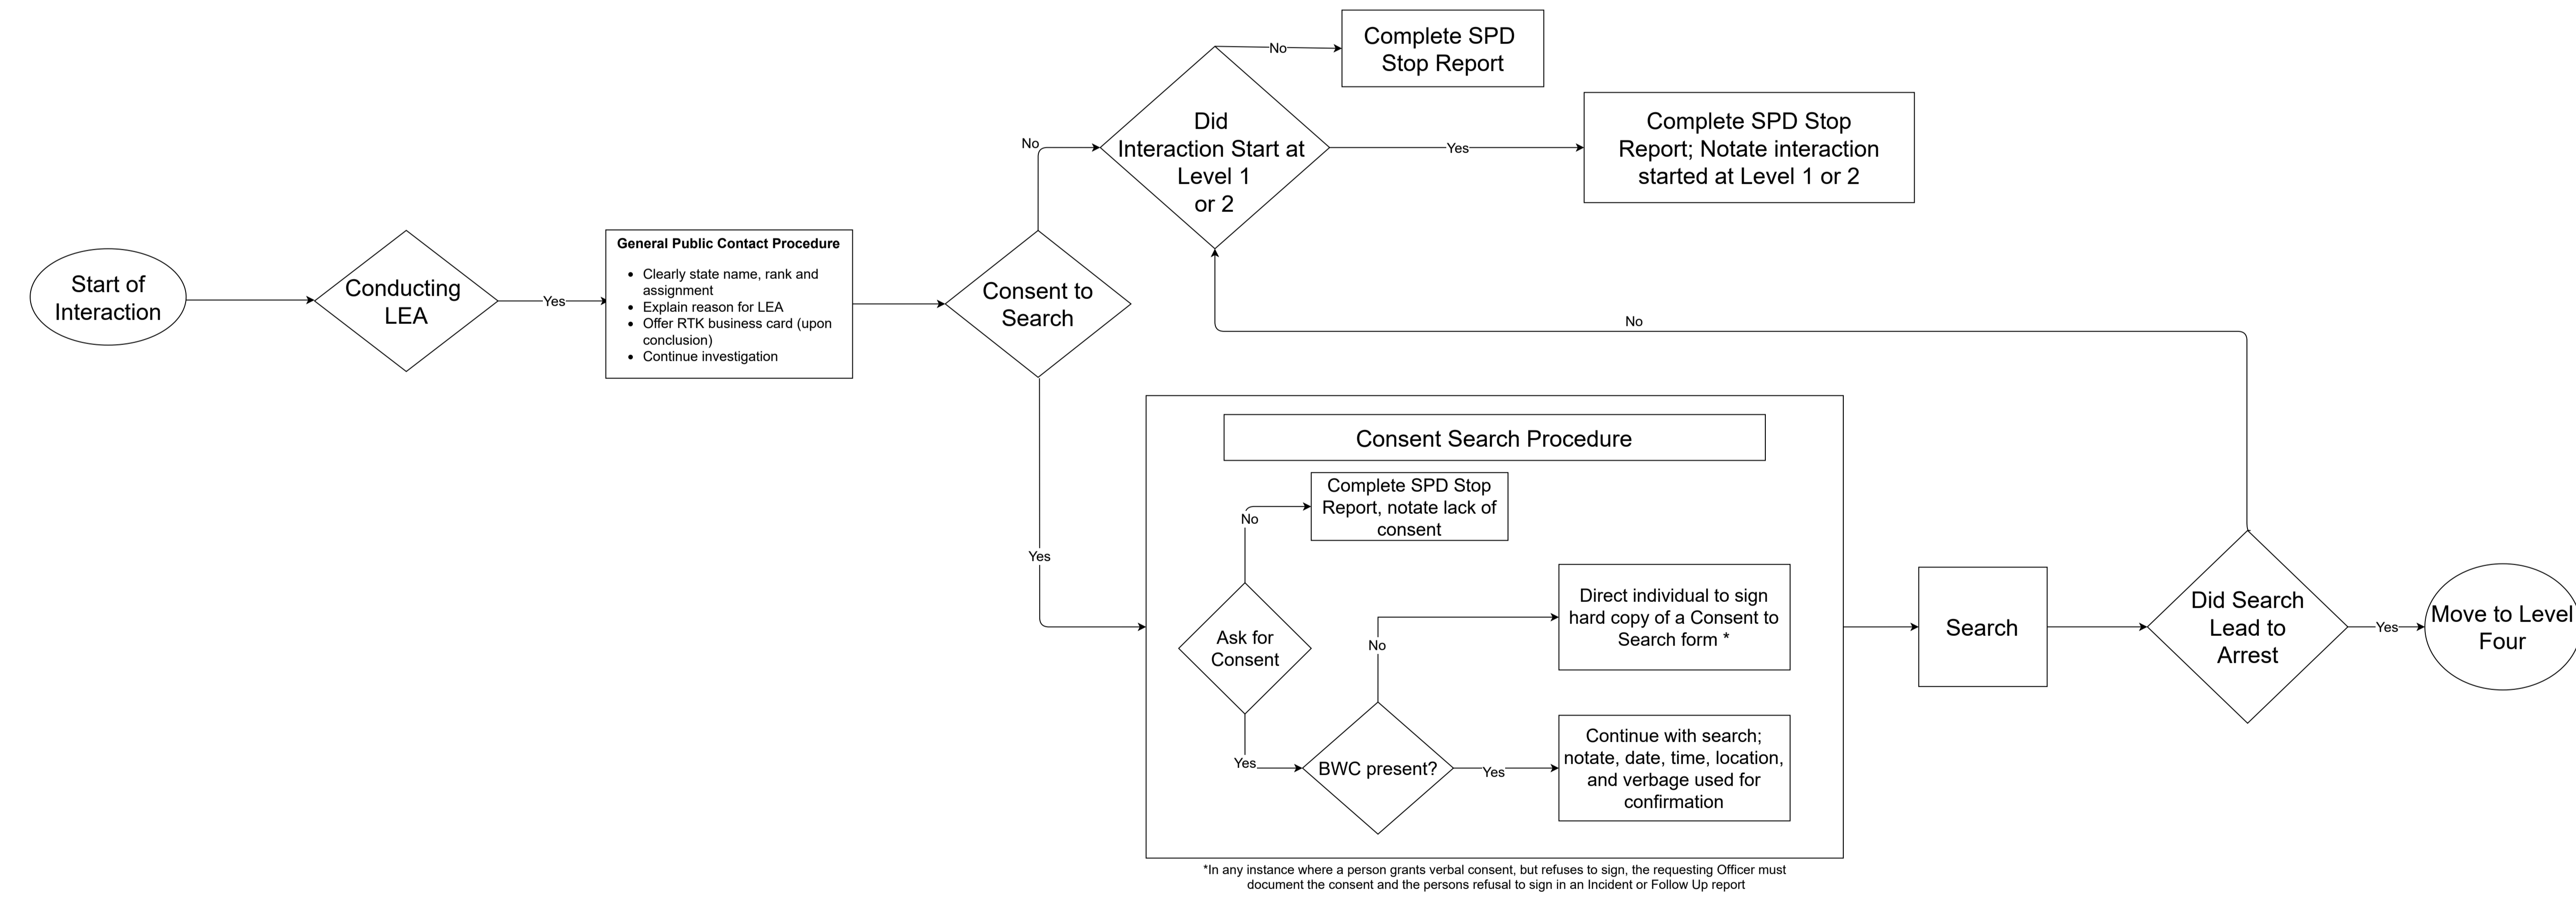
Start of Interaction

Conducting LEA

Yes

General Public Contact Procedure

- Clearly state name, rank and assignment
- Explain reason for LEA
- Offer RTK business card (upon conclusion)
- Continue investigation

Consent to Search

No

Did Interaction Start at Level 1 or 2

No

Complete SPD Stop Report

Yes

Complete SPD Stop Report; Notate interaction started at Level 1 or 2

No

Yes

Consent Search Procedure

No

Complete SPD Stop Report, notate lack of consent

Ask for Consent

No

Direct individual to sign hard copy of a Consent to Search form *

Yes

BWC present?

Yes

Continue with search; notate, date, time, location, and verbage used for confirmation

Search

Did Search Lead to Arrest

Yes

Move to Level Four

*In any instance where a person grants verbal consent, but refuses to sign, the requesting Officer must document the consent and the persons refusal to sign in an Incident or Follow Up report